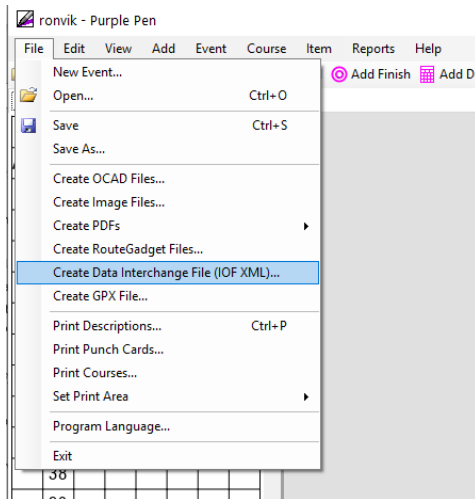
ronvik - Purple Pen

File Edit View Add Event Course Item Reports Help

Add Finish Add D

New Event...
Open... Ctrl+O
Save Ctrl+S
Save As...
Create OCAD Files...
Create Image Files...
Create PDFs
Create RouteGadget Files...
Create Data Interchange File (IOF XML)...
Create GPX File...
Print Descriptions... Ctrl+P
Print Punch Cards...
Print Courses...
Set Print Area
Program Language...
Exit

38
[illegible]